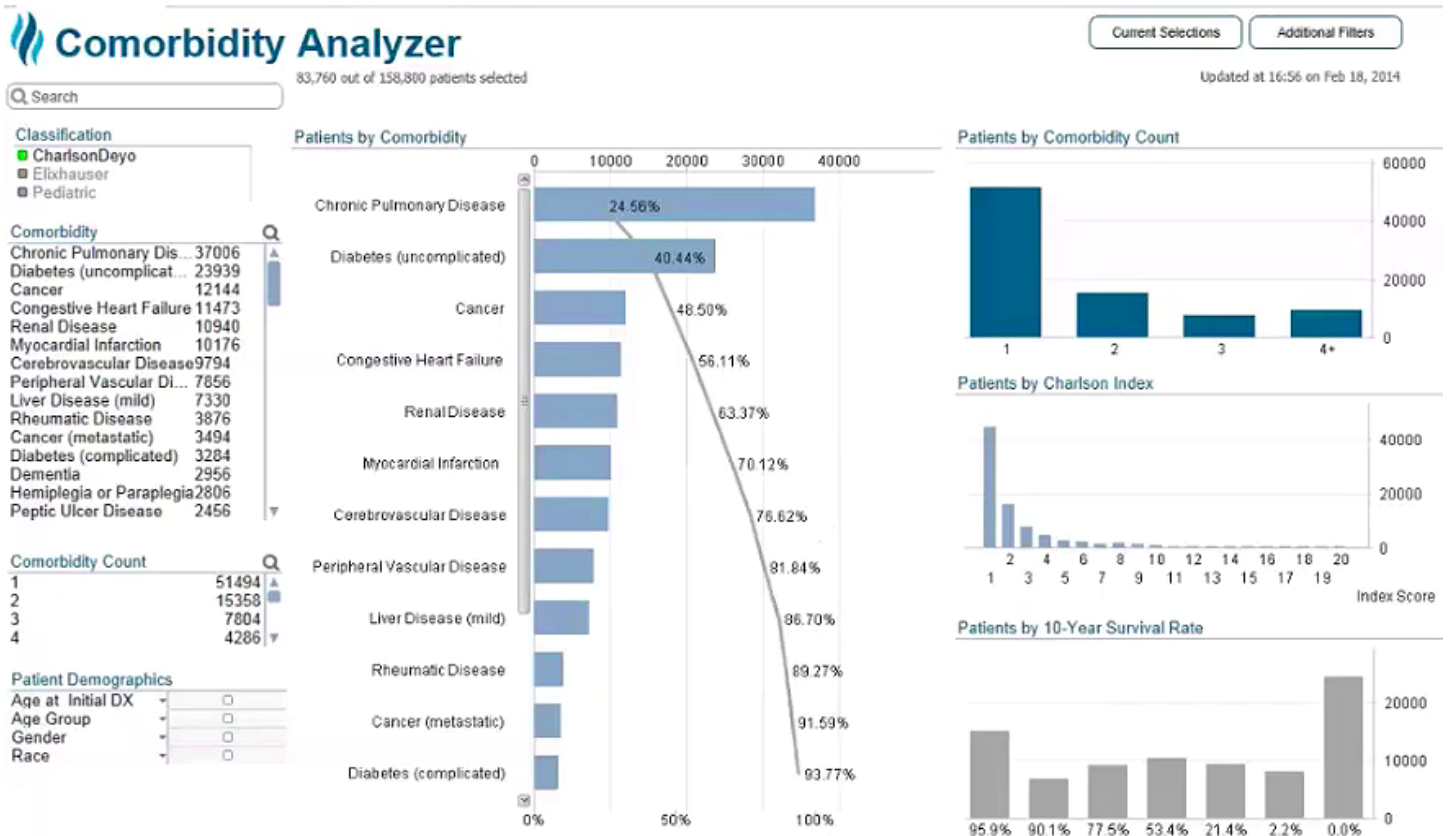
Comorbidity Analyzer

83,760 out of 158,800 patients selected

Current Selections | Additional Filters

Updated at 16:56 on Feb 18, 2014

Search

Classification
CharlsonDeyo
Elixhauser
Pediatric

Comorbidity

| | |
|---|---|
| Chronic Pulmonary Dis... | 37006 |
| Diabetes (uncomplicat... | 23939 |
| Cancer | 12144 |
| Congestive Heart Failure | 11473 |
| Renal Disease | 10940 |
| Myocardial Infarction | 10176 |
| Cerebrovascular Disease | 9794 |
| Peripheral Vascular Di... | 7856 |
| Liver Disease (mild) | 7330 |
| Rheumatic Disease | 3876 |
| Cancer (metastatic) | 3494 |
| Diabetes (complicated) | 3284 |
| Dementia | 2956 |
| Hemiplegia or Paraplegia | 2806 |
| Peptic Ulcer Disease | 2456 |

Comorbidity Count

| | |
|---|---|
| 1 | 51494 |
| 2 | 15358 |
| 3 | 7804 |
| 4 | 4286 |

Patient Demographics
Age at Initial DX
Age Group
Gender
Race

Patients by Comorbidity

0 10000 20000 30000 40000

Chronic Pulmonary Disease 24.56%
Diabetes (uncomplicated) 40.44%
Cancer 48.50%
Congestive Heart Failure 56.11%
Renal Disease 63.37%
Myocardial Infarction 70.12%
Cerebrovascular Disease 76.62%
Peripheral Vascular Disease 81.84%
Liver Disease (mild) 86.70%
Rheumatic Disease 89.27%
Cancer (metastatic) 91.59%
Diabetes (complicated) 93.77%

0% 50% 100%

Patients by Comorbidity Count

60000
40000
20000
0
1 2 3 4+

Patients by Charlson Index

40000
20000
0
2 4 6 8 10 12 14 16 18 20
1 3 5 7 9 11 13 15 17 19
Index Score

Patients by 10-Year Survival Rate

20000
10000
0
95.9% 90.1% 77.5% 53.4% 21.4% 2.2% 0.0%